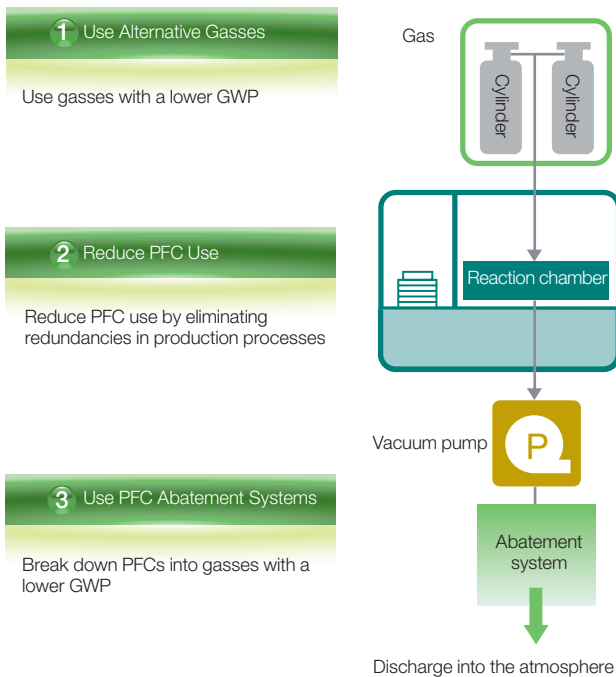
1 Use Alternative Gasses

Use gasses with a lower GWP

2 Reduce PFC Use

Reduce PFC use by eliminating redundancies in production processes

3 Use PFC Abatement Systems

Break down PFCs into gasses with a lower GWP

Gas

Cylinder

Cylinder

Reaction chamber

Vacuum pump

P

Abatement system

Discharge into the atmosphere